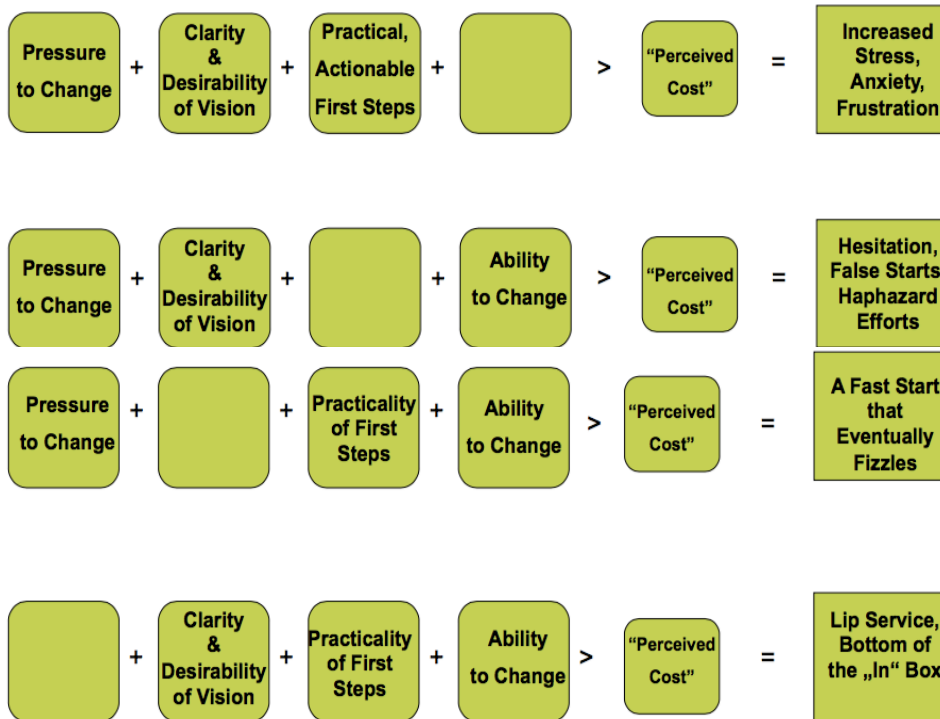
Pressure to Change + Clarity & Desirability of Vision + Practical, Actionable First Steps + > "Perceived Cost" = Increased Stress, Anxiety, Frustration

Pressure to Change + Clarity & Desirability of Vision + + Ability to Change > "Perceived Cost" = Hesitation, False Starts Haphazard Efforts

Pressure to Change + + Practicality of First Steps + Ability to Change > "Perceived Cost" = A Fast Start that Eventually Fizzles

+ Clarity & Desirability of Vision + Practicality of First Steps + Ability to Change > "Perceived Cost" = Lip Service, Bottom of the „In" Box